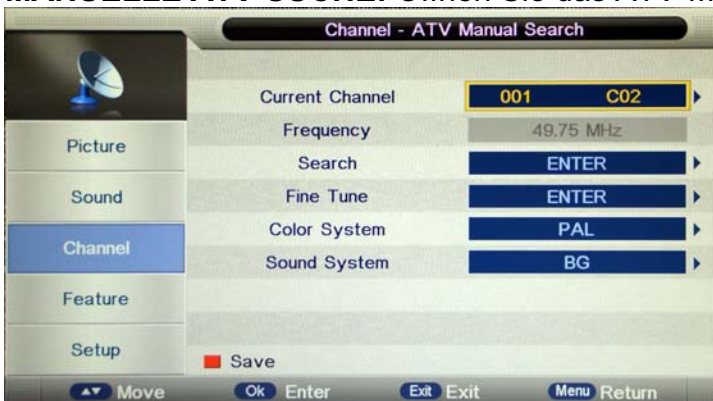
Channel - ATV Manual Search

Picture
Sound
Channel
Feature
Setup

Current Channel 001 C02
Frequency 49.75 MHz
Search ENTER
Fine Tune ENTER
Color System PAL
Sound System BG

Save

Move Ok Enter Exit Exit Menu Return